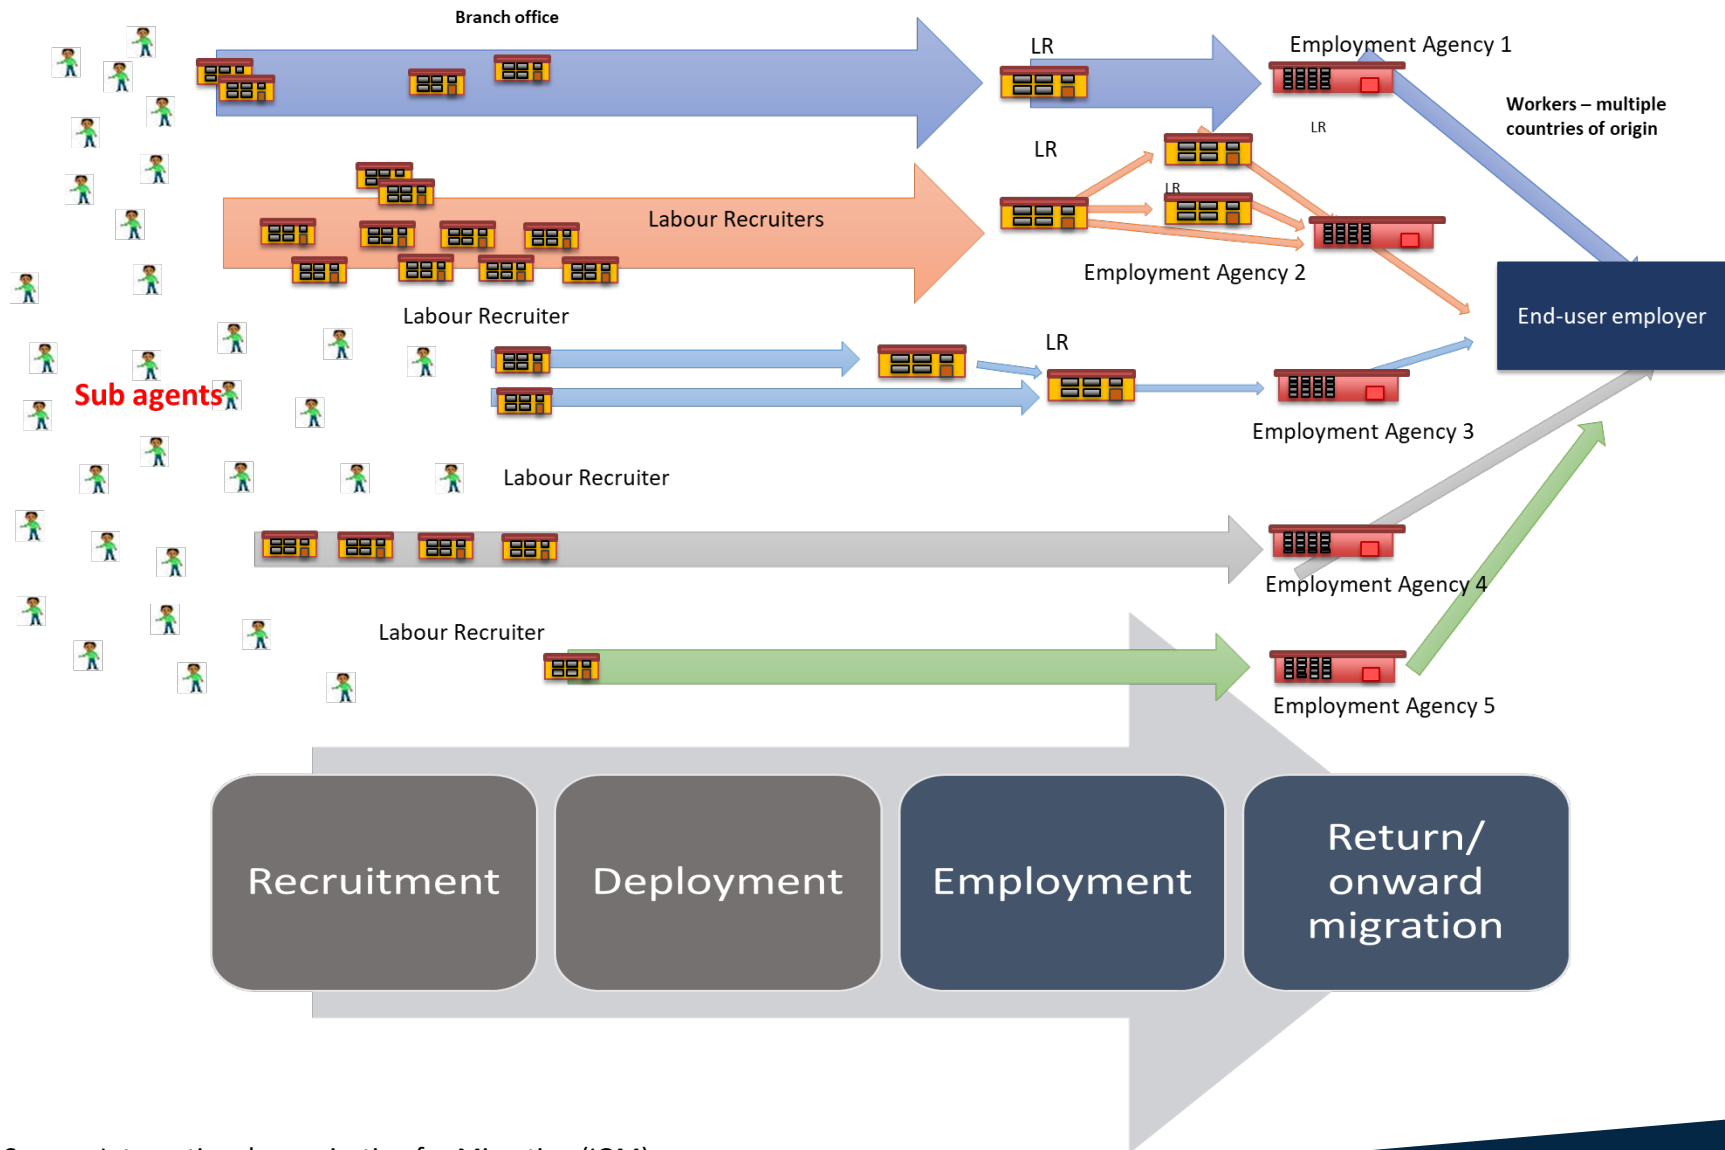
Branch office

LR

Employment Agency 1

Workers – multiple countries of origin

LR

LR

LR

Labour Recruiters

Employment Agency 2

End-user employer

Labour Recruiter

LR

Sub agents

Employment Agency 3

Labour Recruiter

Employment Agency 4

Labour Recruiter

Employment Agency 5

Recruitment

Deployment

Employment

Return/ onward migration

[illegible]